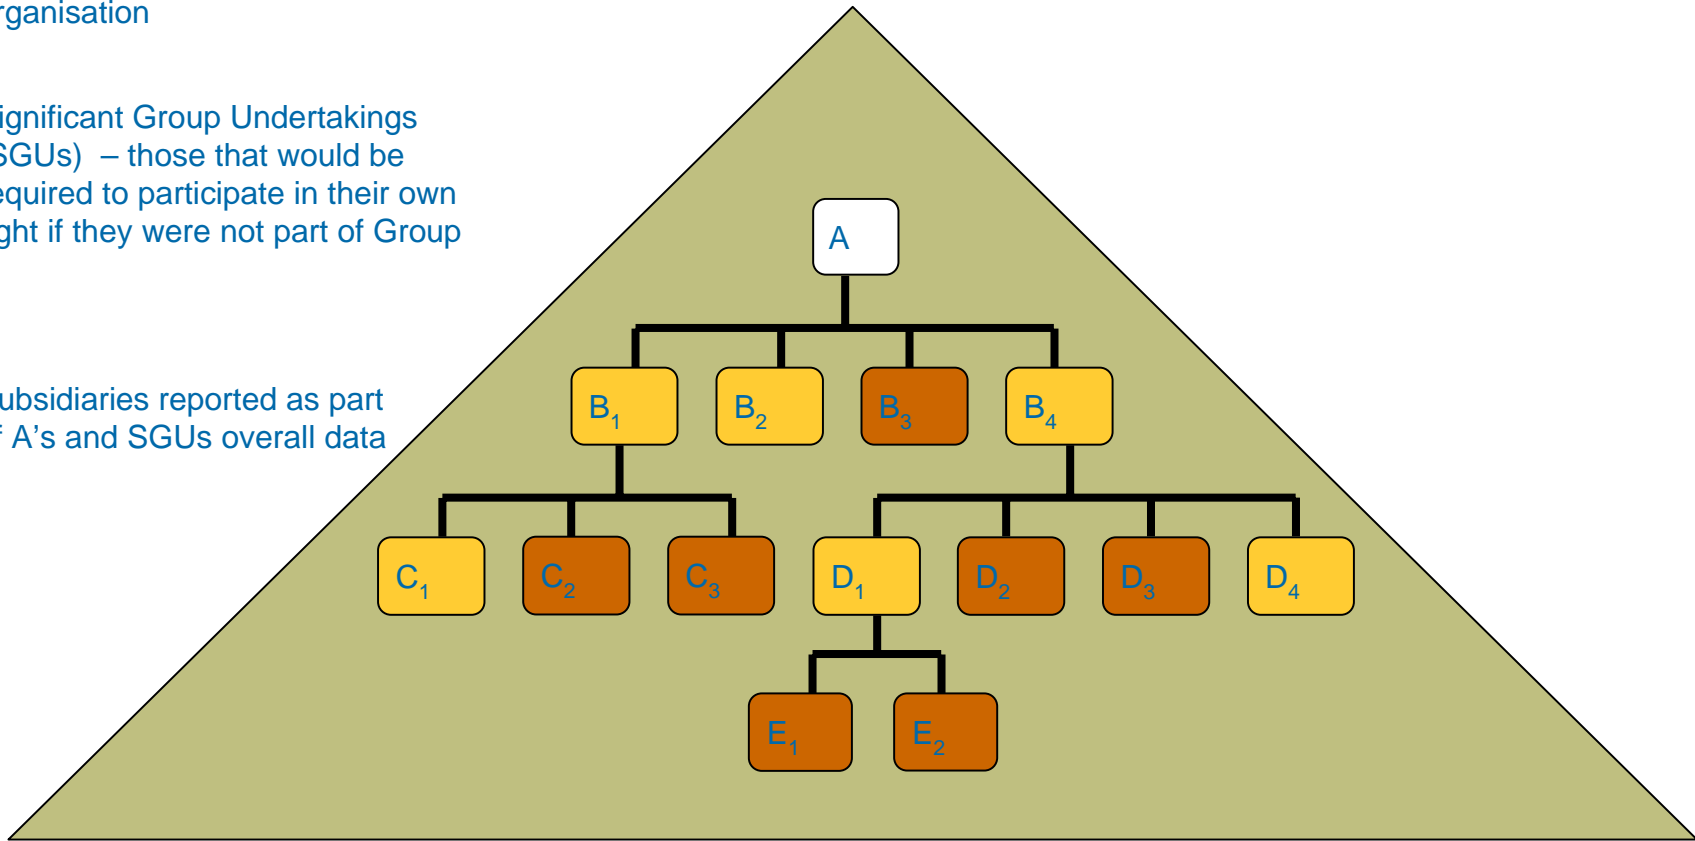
rganisation

ignificant Group Undertakings SGUs) – those that would be equired to participate in their own ght if they were not part of Group

ubsidiaries reported as part A's and SGUs overall data

A

$B_1$ $B_2$ $B_3$ $B_4$

$C_1$ $C_2$ $C_3$ $D_1$ $D_2$ $D_3$ $D_4$

$E_1$ $E_2$